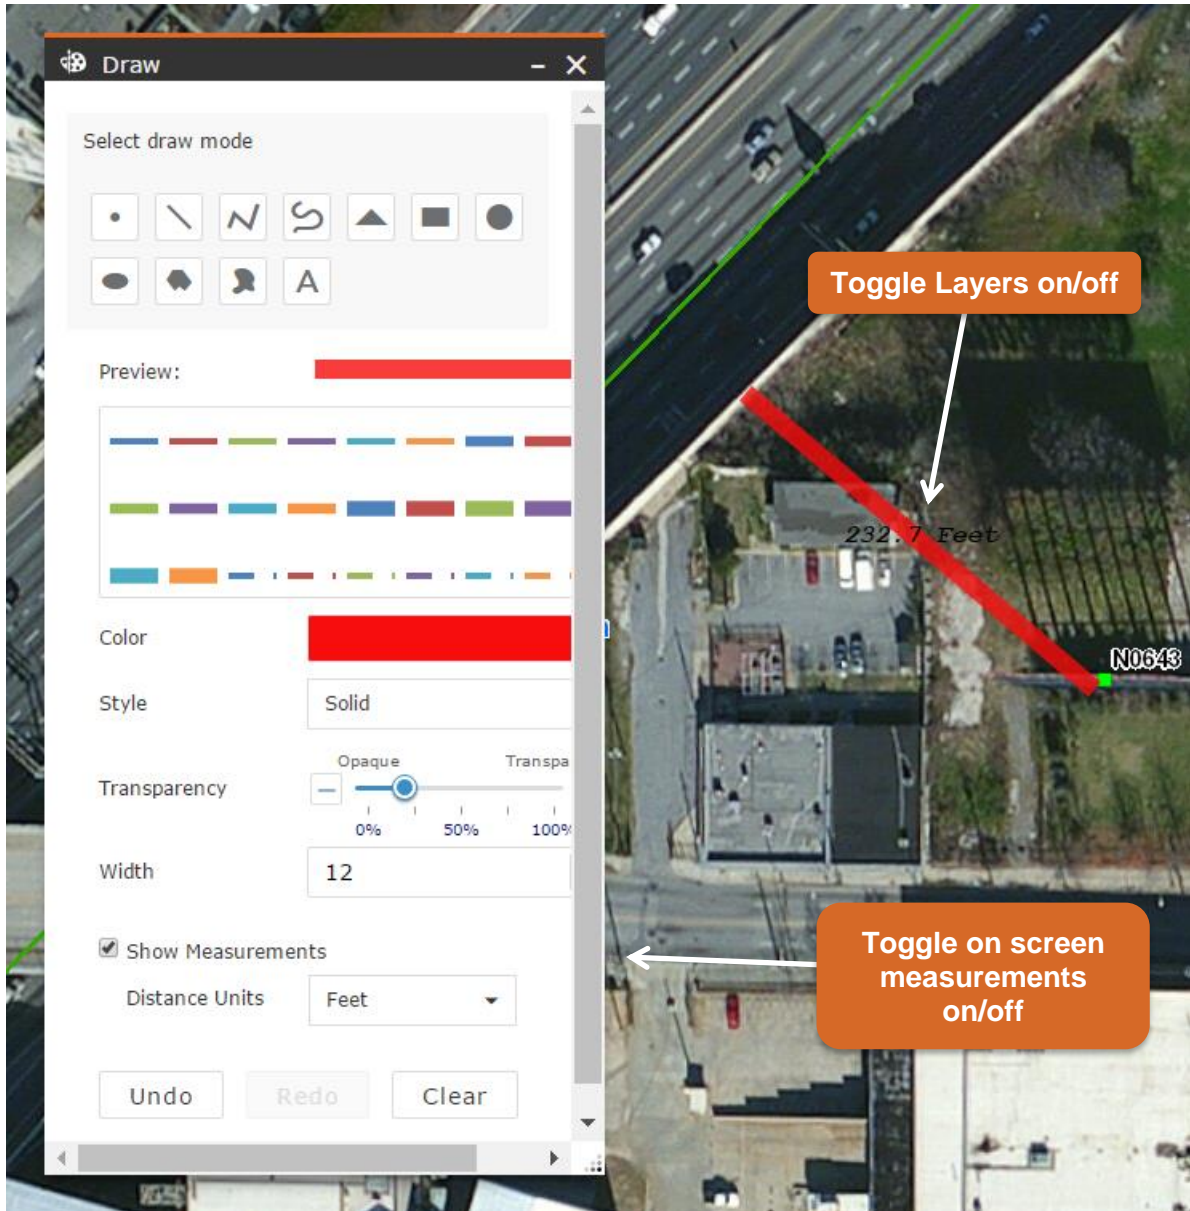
Draw

Select draw mode

A

Preview:

Color

Style Solid

Transparency Opaque Transpa 0% 50% 100%

Width 12

Show Measurements

Distance Units Feet

Undo Redo Clear

Toggle Layers on/off

232.7 Feet

N0643

Toggle on screen measurements on/off